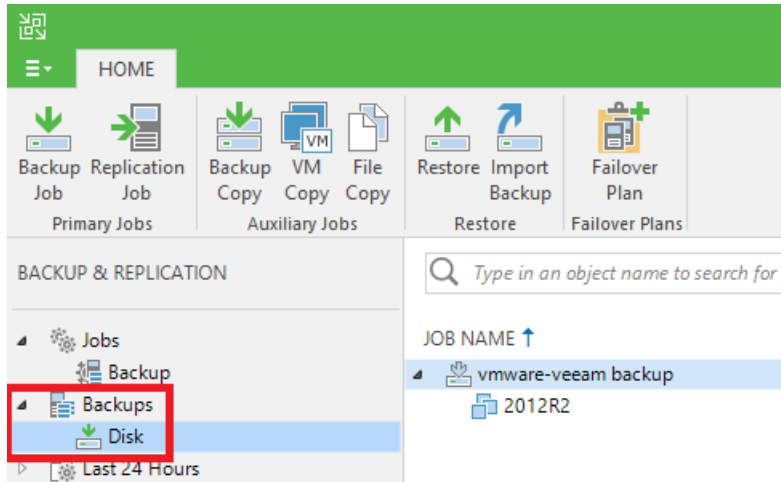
HOME

Backup Job
Replication Job
Primary Jobs

Backup Copy
VM
VM Copy
File Copy
Auxiliary Jobs

Restore
Import Backup
Restore

Failover Plan
Failover Plans

BACKUP & REPLICATION

Jobs
Backup
Backups
Disk
Last 24 Hours

Type in an object name to search for

JOB NAME ↑
vmware-veeam backup
2012R2